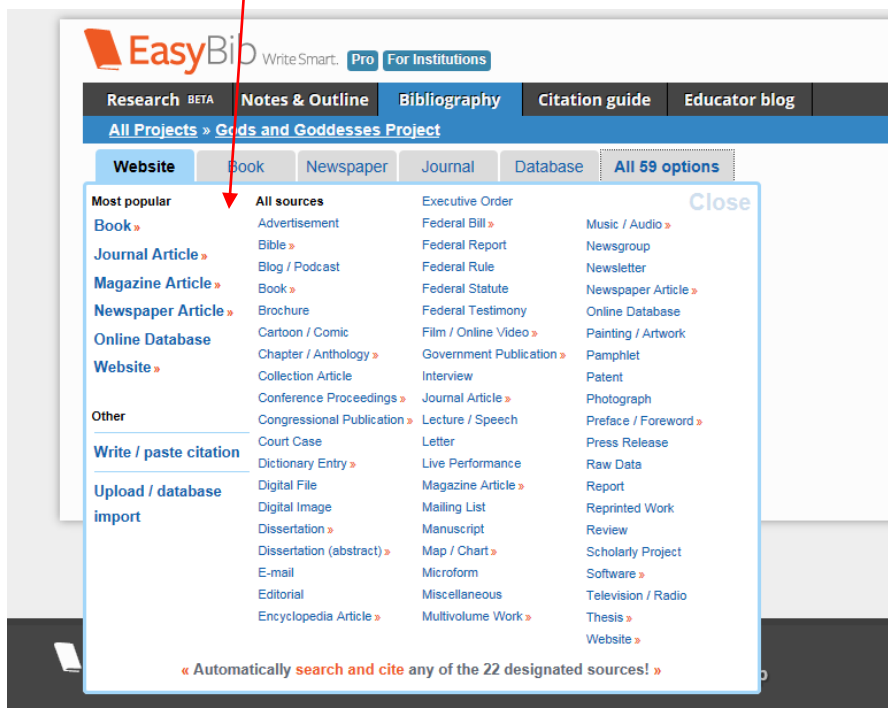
EasyBib WriteSmart. Pro For Institutions

Research BETA | Notes & Outline | Bibliography | Citation guide | Educator blog

All Projects » Gods and Goddesses Project

Website | Book | Newspaper | Journal | Database | All 59 options

Close

Most popular
Book »
Journal Article »
Magazine Article »
Newspaper Article »
Online Database
Website »

Other
Write / paste citation
Upload / database import

All sources
Advertisement
Bible »
Blog / Podcast
Book »
Brochure
Cartoon / Comic
Chapter / Anthology »
Collection Article
Conference Proceedings »
Congressional Publication »
Court Case
Dictionary Entry »
Digital File
Digital Image
Dissertation »
Dissertation (abstract) »
E-mail
Editorial
Encyclopedia Article »

Executive Order
Federal Bill »
Federal Report
Federal Rule
Federal Statute
Federal Testimony
Film / Online Video »
Government Publication »
Interview
Journal Article »
Lecture / Speech
Letter
Live Performance
Magazine Article »
Mailing List
Manuscript
Map / Chart »
Microform
Miscellaneous
Multivolume Work »

Music / Audio »
Newsgroup
Newsletter
Newspaper Article »
Online Database
Painting / Artwork
Pamphlet
Patent
Photograph
Preface / Foreword »
Press Release
Raw Data
Report
Reprinted Work
Review
Scholarly Project
Software »
Television / Radio
Thesis »
Website »

« Automatically search and cite any of the 22 designated sources! »